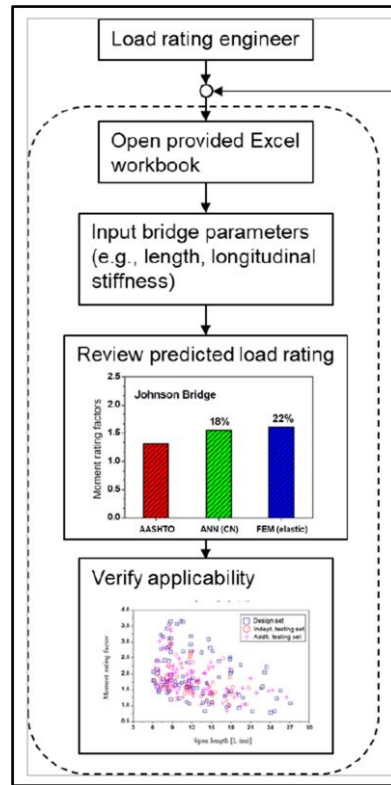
Load rating engineer

Open provided Excel workbook

Input bridge parameters (e.g., length, longitudinal stiffness)

Review predicted load rating

Johnson Bridge

Moment rating factors

2.5
2.0
1.5
1.0
0.5
0.0

18%
22%

AASHTO
ANN (CN)
FEM (elastic)

Verify applicability

Design set
Indept. testing set
Addt. testing set

Moment rating factor

4.0
3.5
3.0
2.5
2.0
1.5
1.0

Span length [L (m)]

3
6
9
12
15
18
21
24
27
30